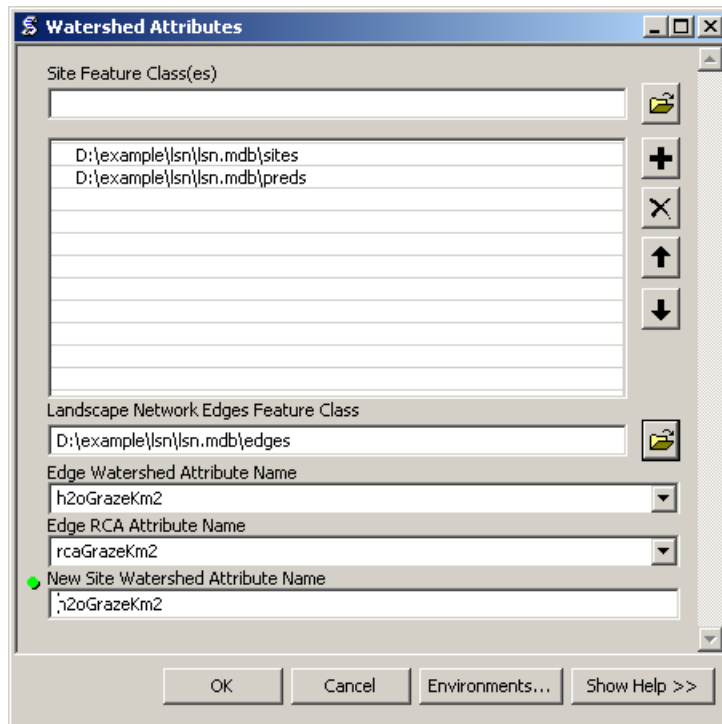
Watershed Attributes

Site Feature Class(es)

D:\example\lsn\lsn.mdb\sites
D:\example\lsn\lsn.mdb\preds

Landscape Network Edges Feature Class

D:\example\lsn\lsn.mdb\edges

Edge Watershed Attribute Name

h2oGrazeKm2

Edge RCA Attribute Name

rcaGrazeKm2

New Site Watershed Attribute Name

h2oGrazeKm2

OK | Cancel | Environments... | Show Help >>